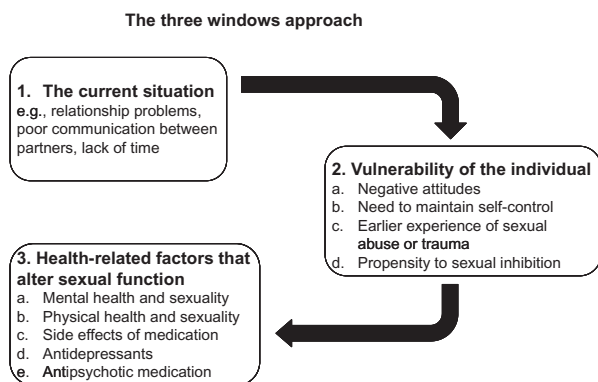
The three windows approach

1. The current situation
e.g., relationship problems, poor communication between partners, lack of time

2. Vulnerability of the individual
a. Negative attitudes
b. Need to maintain self-control
c. Earlier experience of sexual abuse or trauma
d. Propensity to sexual inhibition

3. Health-related factors that alter sexual function
a. Mental health and sexuality
b. Physical health and sexuality
c. Side effects of medication
d. Antidepressants
e. Antipsychotic medication